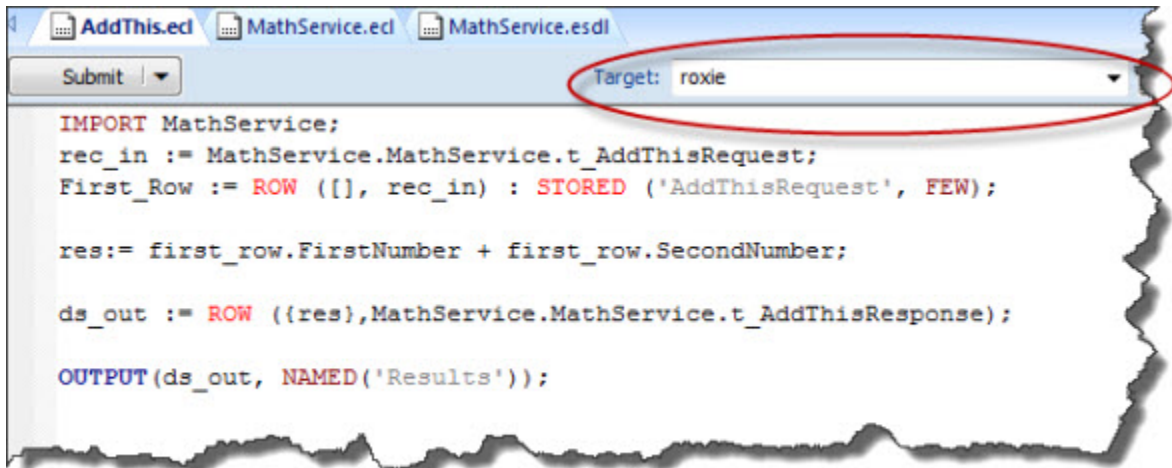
AddThis.ecl MathService.ecl MathService.esdl

Submit

Target: roxie

IMPORT MathService;
rec_in := MathService.MathService.t_AddThisRequest;
First_Row := ROW ([], rec_in) : STORED ('AddThisRequest', FEW);

res:= first_row.FirstNumber + first_row.SecondNumber;

ds_out := ROW ({res},MathService.MathService.t_AddThisResponse);

OUTPUT(ds_out, NAMED('Results'));